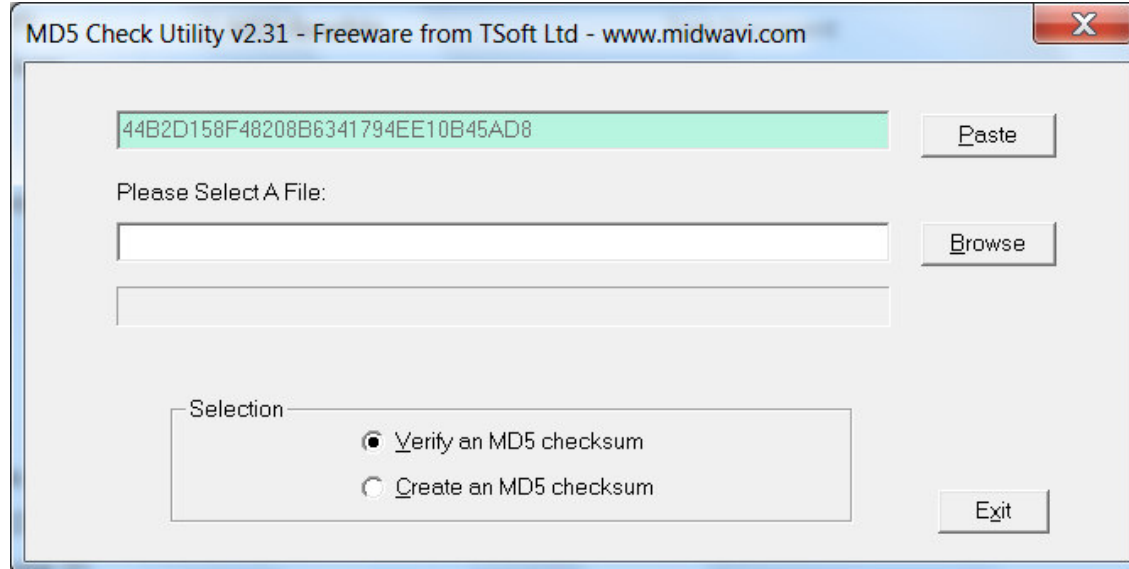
MD5 Check Utility v2.31 - Freeware from TSoft Ltd - www.midwavi.com

X

44B2D158F48208B6341794EE10B45AD8

Paste

Please Select A File:

Browse

Selection

Verify an MD5 checksum

Create an MD5 checksum

Exit